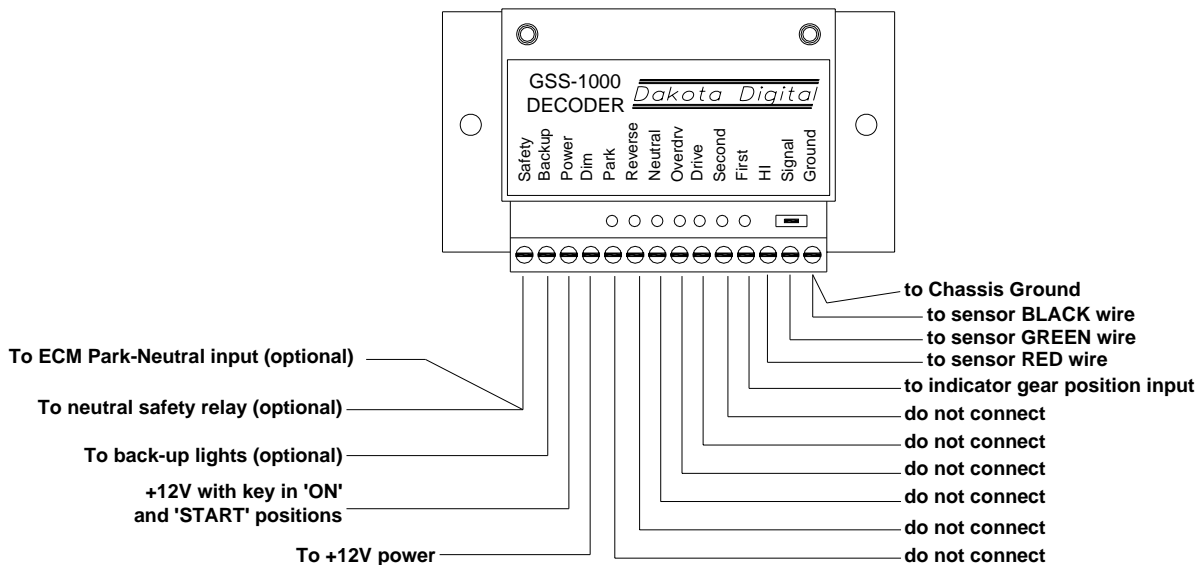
GSS-1000
DECODER
Dakota Digital

Safety
Backup
Power
Dim
Park
Reverse
Neutral
Overdrv
Drive
Second
First
HI
Signal
Ground

to Chassis Ground
to sensor BLACK wire
to sensor GREEN wire
to sensor RED wire
to indicator gear position input
do not connect
do not connect
do not connect
do not connect
do not connect
do not connect

To ECM Park-Neutral input (optional)
To neutral safety relay (optional)
To back-up lights (optional)
+12V with key in 'ON' and 'START' positions
To +12V power